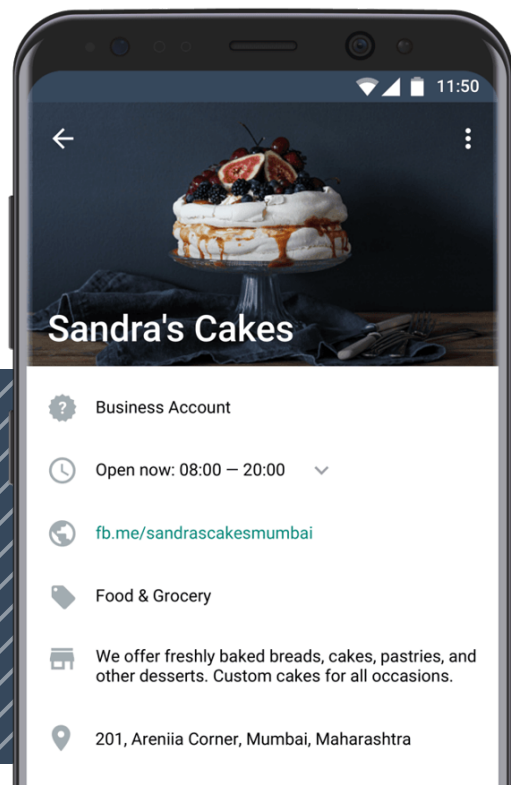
11:50

Sandra's Cakes

Business Account

Open now: 08:00 — 20:00

fb.me/sandrascakesmumbai

Food & Grocery

We offer freshly baked breads, cakes, pastries, and other desserts. Custom cakes for all occasions.

201, Areniia Corner, Mumbai, Maharashtra